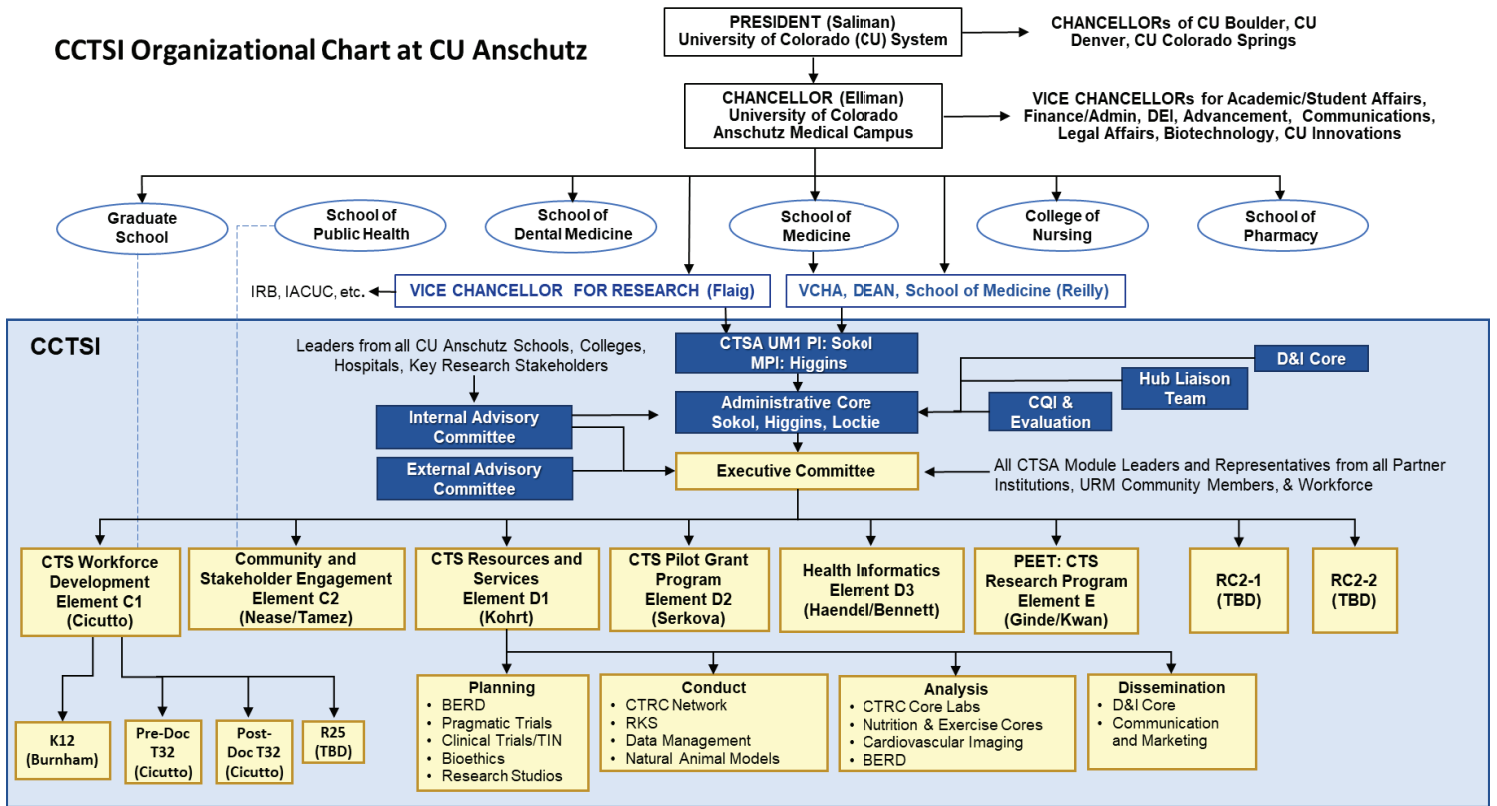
CCTSI Organizational Chart at CU Anschutz

PRESIDENT (Saliman)
University of Colorado (CU) System

CHANCELLORs of CU Boulder, CU Denver, CU Colorado Springs

CHANCELLOR (Elliman)
University of Colorado
Anschutz Medical Campus

VICE CHANCELLORs for Academic/Student Affairs, Finance/Admin, DEI, Advancement, Communications, Legal Affairs, Biotechnology, CU Innovations

Graduate School

School of Public Health

School of Dental Medicine

School of Medicine

College of Nursing

School of Pharmacy

IRB, IACUC, etc.

VICE CHANCELLOR FOR RESEARCH (Flaig)

VCHA, DEAN, School of Medicine (Reilly)

CCTSI

Leaders from all CU Anschutz Schools, Colleges, Hospitals, Key Research Stakeholders

CTSA UM1 PI: Sokol
MPI: Higgins

D&I Core

Hub Liaison Team

Internal Advisory Committee

Administrative Core
Sokol, Higgins, Lockie

CQI & Evaluation

External Advisory Committee

Executive Committee

All CTSA Module Leaders and Representatives from all Partner Institutions, URM Community Members, & Workforce

CTS Workforce Development Element C1 (Cicutto)

Community and Stakeholder Engagement Element C2 (Nease/Tamez)

CTS Resources and Services Element D1 (Kohrt)

CTS Pilot Grant Program Element D2 (Serkova)

Health Informatics Element D3 (Haendel/Bennett)

PEET: CTS Research Program Element E (Ginde/Kwan)

RC2-1 (TBD)

RC2-2 (TBD)

K12 (Burnham)

Pre-Doc T32 (Cicutto)

Post-Doc T32 (Cicutto)

R25 (TBD)

Planning
• BERD
• Pragmatic Trials
• Clinical Trials/TIN
• Bioethics
• Research Studios

Conduct
• CTRC Network
• RKS
• Data Management
• Natural Animal Models

Analysis
• CTRC Core Labs
• Nutrition & Exercise Cores
• Cardiovascular Imaging
• BERD

Dissemination
• D&I Core
• Communication and Marketing